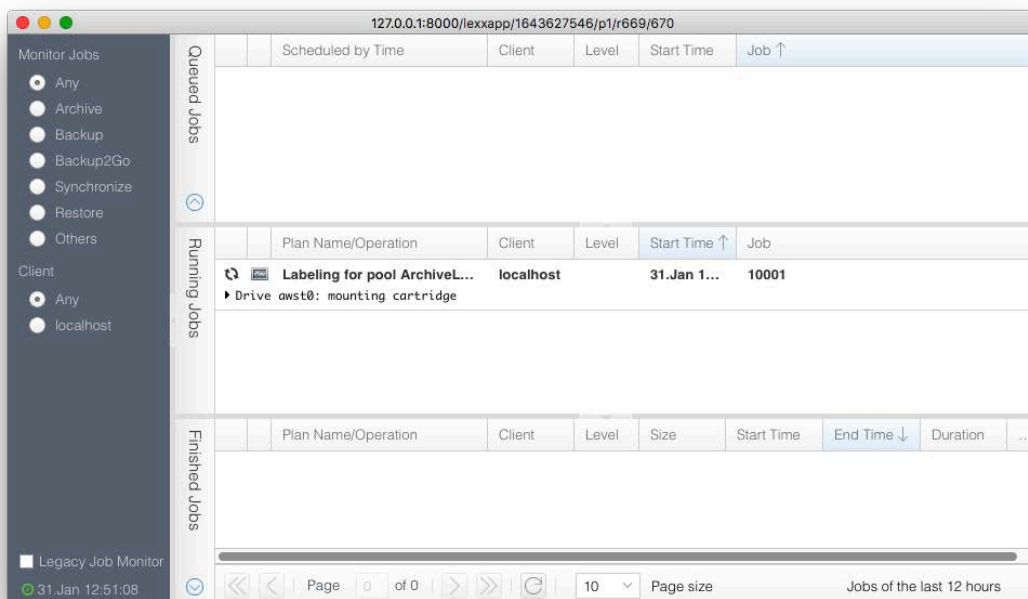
127.0.0.1:8000/lexxapp/1643627546/p1/r669/670

Monitor Jobs
Any
Archive
Backup
Backup2Go
Synchronize
Restore
Others
Client
Any
localhost

Legacy Job Monitor
31.Jan 12:51:08

Queued Jobs

| | | Scheduled by Time | Client | Level | Start Time | Job ↑ |
|---|---|---|---|---|---|---|

Running Jobs

| | | Plan Name/Operation | Client | Level | Start Time ↑ | Job |
|---|---|---|---|---|---|---|
| | | Labeling for pool ArchiveL... | localhost | | 31.Jan 1... | 10001 |

▸ Drive awst0: mounting cartridge

Finished Jobs

| | | Plan Name/Operation | Client | Level | Size | Start Time | End Time ↓ | Duration |
|---|---|---|---|---|---|---|---|---|

Page 0 of 0 10 Page size Jobs of the last 12 hours